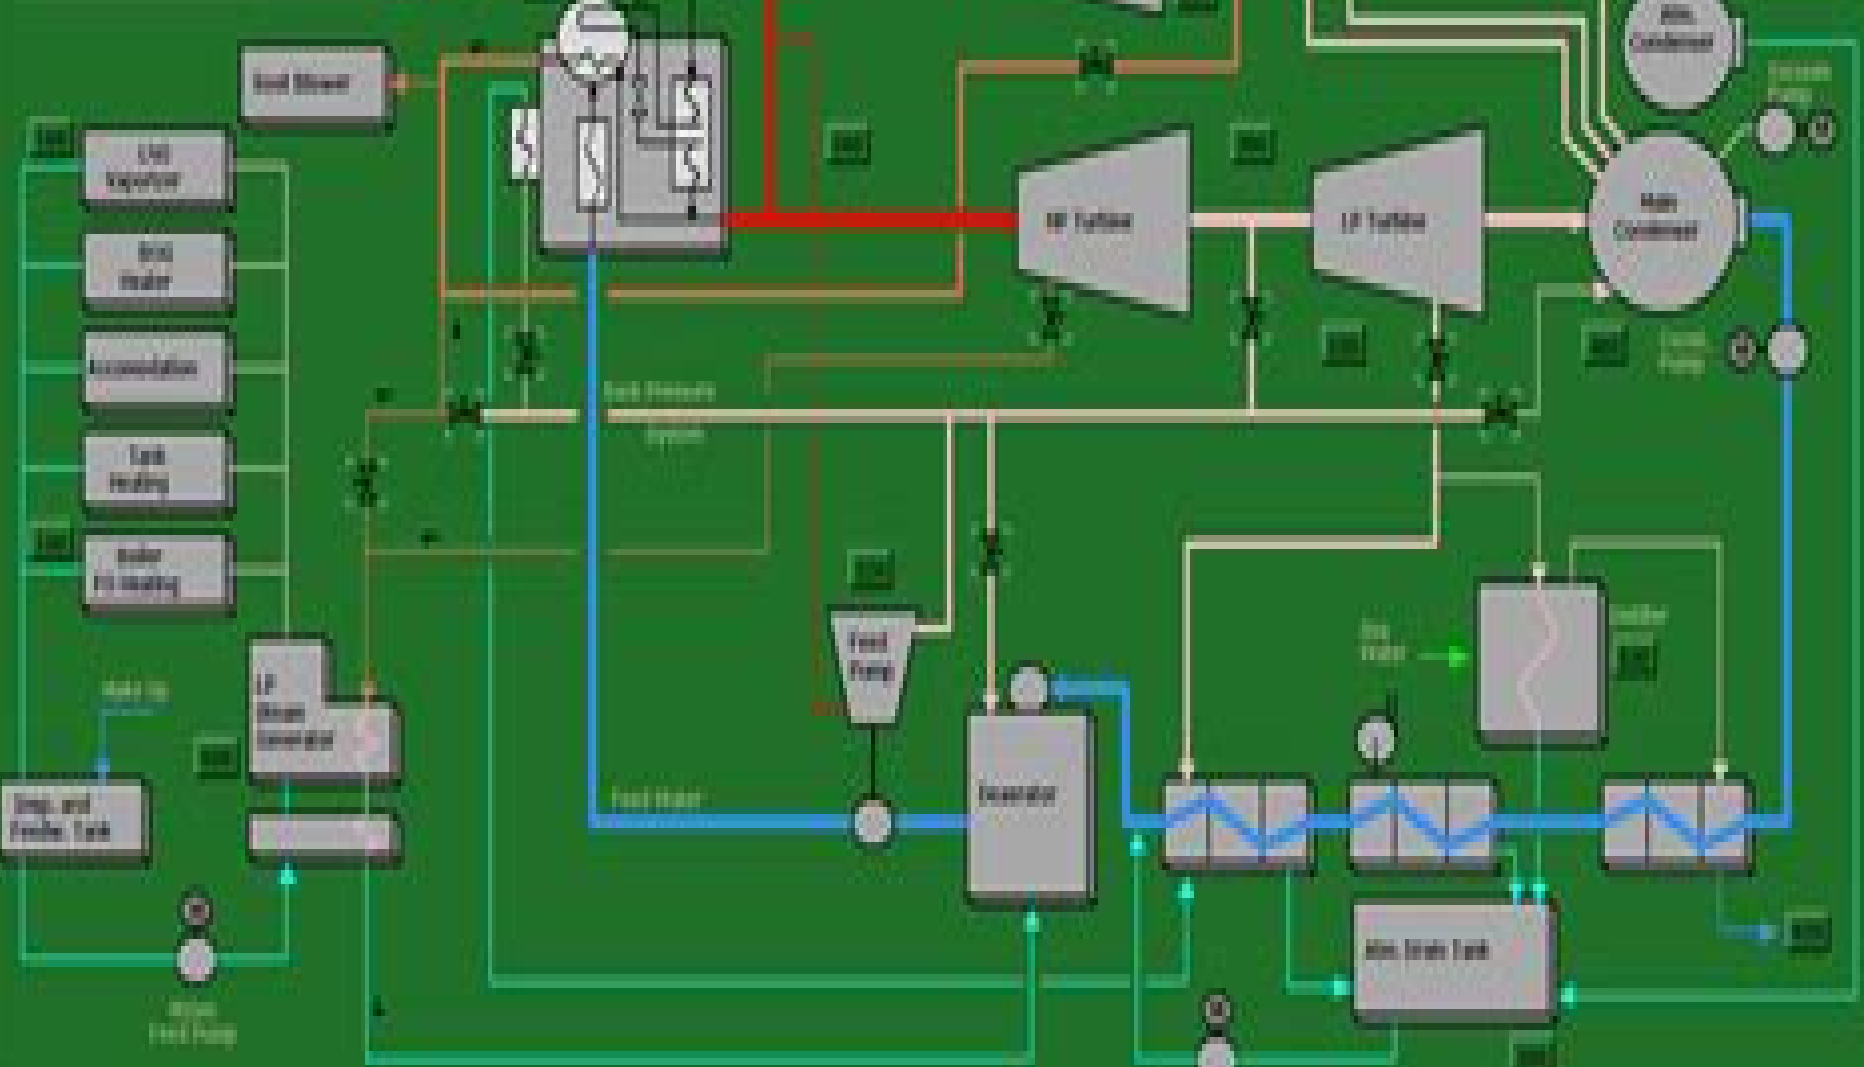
Soot Blower

LNG Vaporizer

Bilge Heater

Accomodation

Tank Heating

Boiler Fo Heating

Atm. Condenser

Condensate Pump

HP Turbine

LP Turbine

Main Condenser

Cond. Pump

Back Pressure System

Feed Pump

Deaerator

Feed Water

LP Steam Generator

Make Up

Drain and Feedw. Tank

Atm. Drain Tank

Gland Condenser

Dist. Water

Atm. Feed Pump